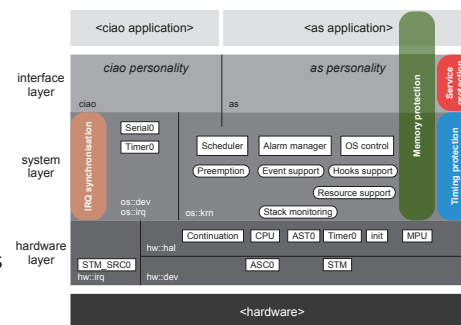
<ciao application>

<as application>

interface layer

ciao personality

as personality

ciao

as

Memory protection

Service protection

system layer

IRQ synchronisation

Serial0

Timer0

os::dev
os::irq

Scheduler

Alarm manager

OS control

Preemption

Event support

Hooks support

Resource support

Stack monitoring

os::krn

Timing protection

hardware layer

STM_SRC0

hw::irq

hw::hal

Continuation

CPU

AST0

Timer0

init

MPU

hw::dev

ASC0

STM

<hardware>